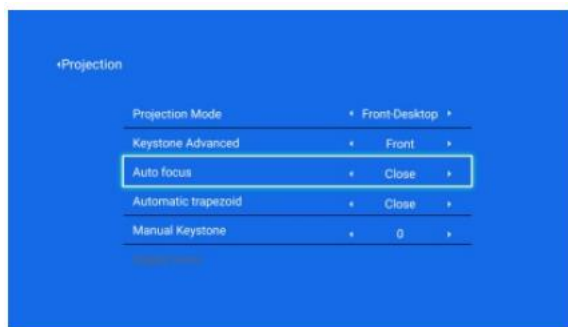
‹Projection

| | |
|---|---|
| Projection Mode | ◂ Front-Desktop ▸ |
| Keystone Advanced | ◂ Front ▸ |
| Auto focus | ◂ Close ▸ |
| Automatic trapezoid | ◂ Close ▸ |
| Manual Keystone | ◂ 0 ▸ |
| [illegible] | |